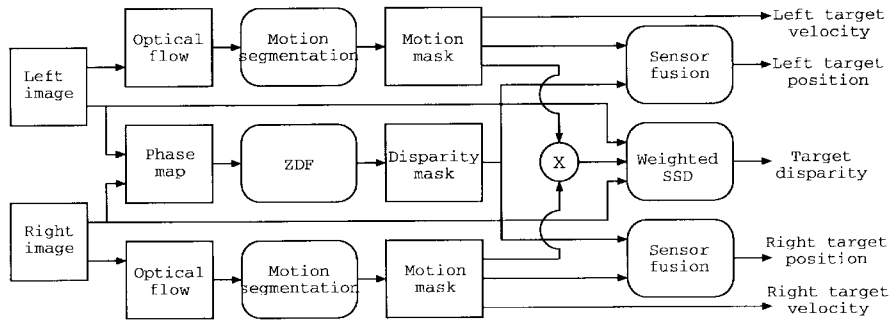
Left image

Optical flow

Motion segmentation

Motion mask

Left target velocity

Sensor fusion

Left target position

Phase map

ZDF

Disparity mask

X

Weighted SSD

Target disparity

Right image

Sensor fusion

Right target position

Optical flow

Motion segmentation

Motion mask

Right target velocity